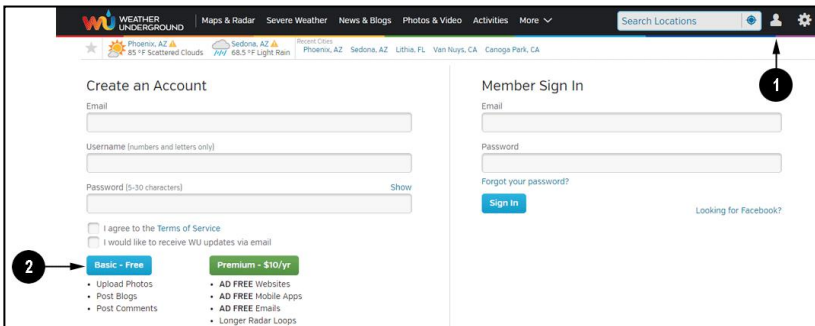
WU WEATHER UNDERGROUND Maps & Radar Severe Weather News & Blogs Photos & Video Activities More

Search Locations

Phoenix, AZ
85 °F Scattered Clouds

Sedona, AZ
68.5 °F Light Rain

Recent Cities
Phoenix, AZ Sedona, AZ Lithia, FL Van Nuys, CA Canoga Park, CA

1

Create an Account

Email

Username (numbers and letters only)

Password (5-30 characters) Show

I agree to the Terms of Service

I would like to receive WU updates via email

2

Basic - Free

- Upload Photos
- Post Blogs
- Post Comments

Premium - $10/yr

- AD FREE Websites
- AD FREE Mobile Apps
- AD FREE Emails
- Longer Radar Loops

Member Sign In

Email

Password

Forgot your password?

Sign In

Looking for Facebook?